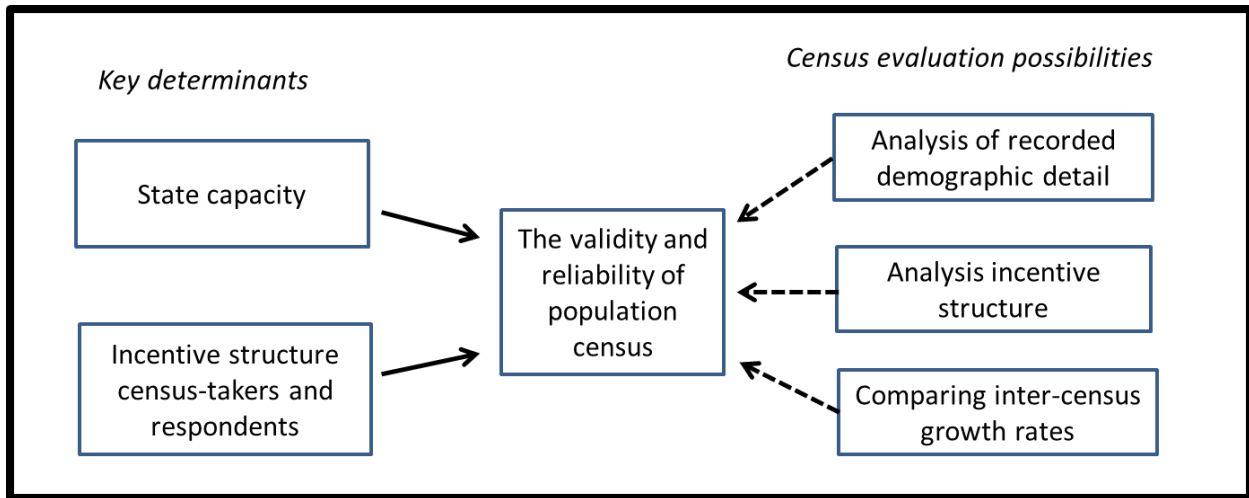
Key determinants

Census evaluation possibilities

State capacity

Incentive structure census-takers and respondents

The validity and reliability of population census

Analysis of recorded demographic detail

Analysis incentive structure

Comparing inter-census growth rates